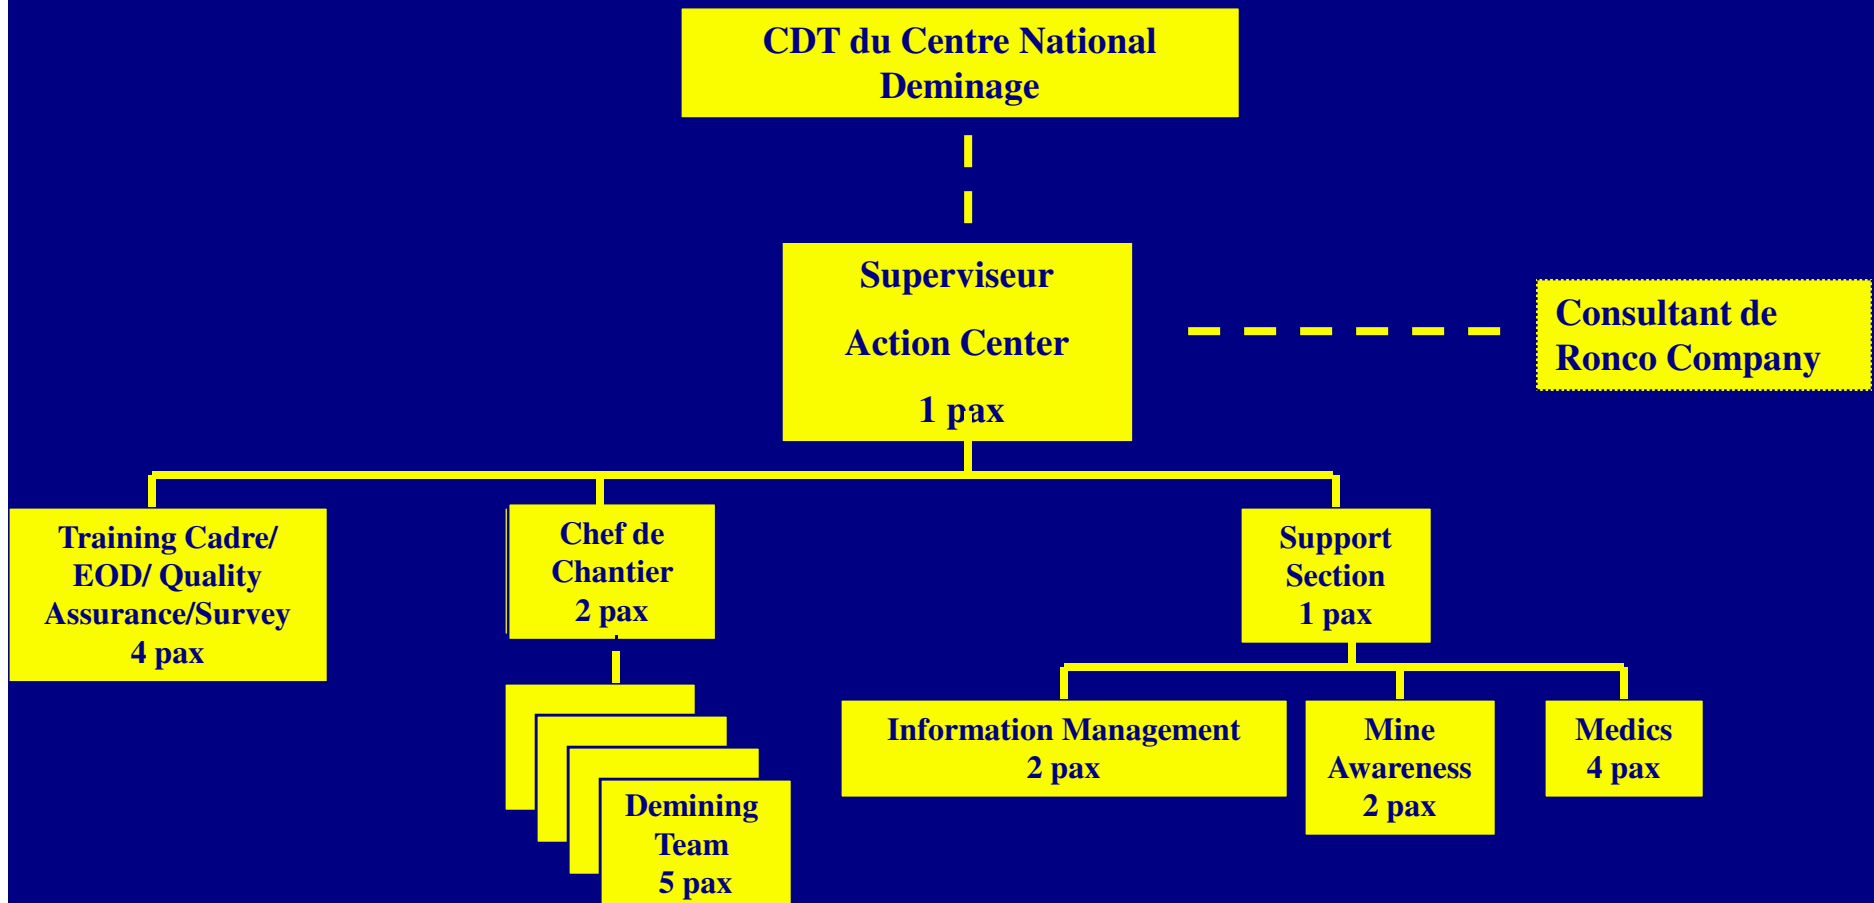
CDT du Centre National Deminage

Superviseur

Action Center

1 pax

Consultant de Ronco Company

Training Cadre/ EOD/ Quality Assurance/Survey 4 pax

Chef de Chantier 2 pax

Support Section 1 pax

Deming Team 5 pax

Information Management 2 pax

Mine Awareness 2 pax

Medics 4 pax